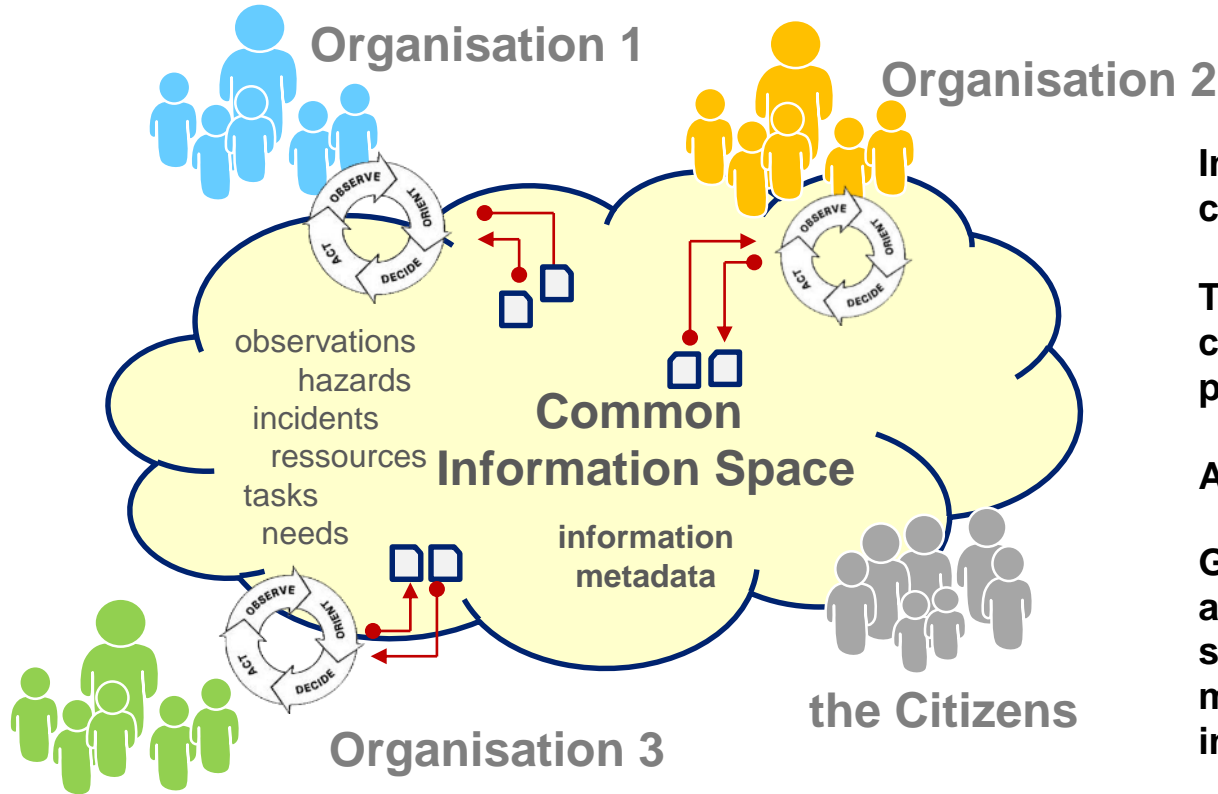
Organisation 1

Organisation 2

OBSERVE ORIENT DECIDE ACT

OBSERVE ORIENT DECIDE ACT

observations
hazards
incidents
ressources
tasks
needs

Common Information Space

information metadata

OBSERVE ORIENT DECIDE ACT

the Citizens

Organisation 3

In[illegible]
c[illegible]

T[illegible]
c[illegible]
p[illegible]

A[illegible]

G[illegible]
a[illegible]
s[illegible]
m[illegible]
in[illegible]